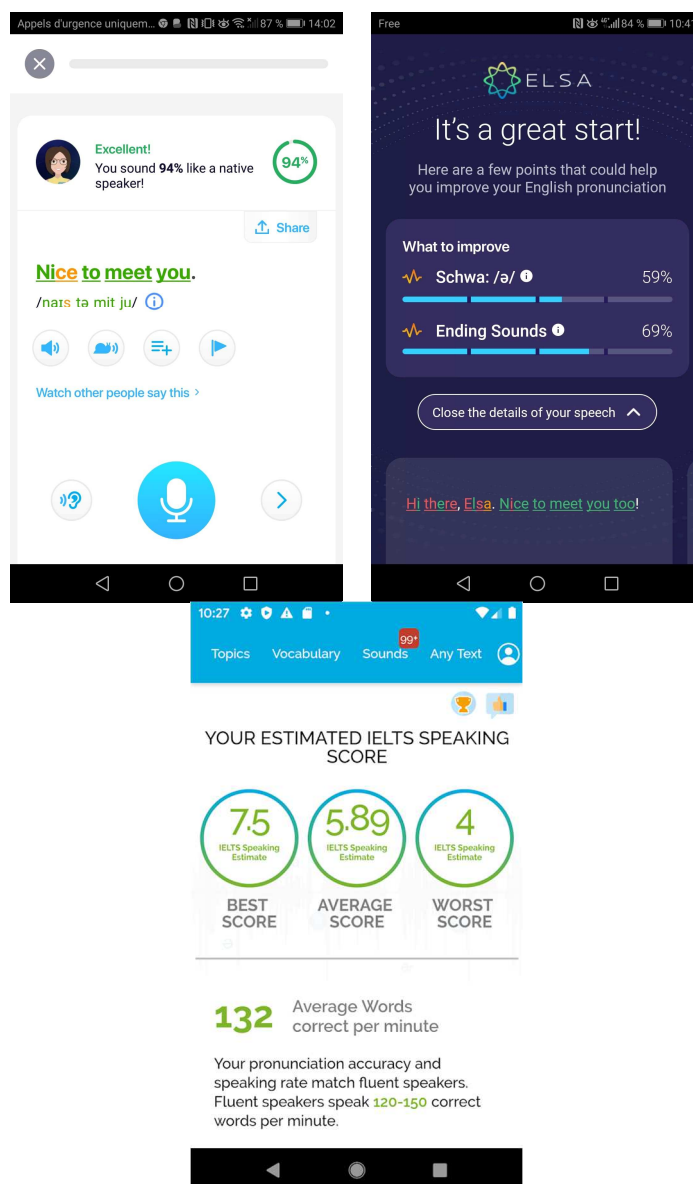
Appels d'urgence uniquem... 87 % 14:02

Excellent!
You sound 94% like a native speaker!

94%

Share

Nice to meet you.
/naɪs tə mit ju/

Watch other people say this >

Free 84 % 10:4

ELSA

It's a great start!

Here are a few points that could help you improve your English pronunciation

What to improve

Schwa: /ə/ 59%

Ending Sounds 69%

Close the details of your speech

Hi there, Elsa. Nice to meet you too!

10:27

Topics Vocabulary Sounds 99+ Any Text

YOUR ESTIMATED IELTS SPEAKING SCORE

7.5
IELTS Speaking Estimate
BEST SCORE

5.89
IELTS Speaking Estimate
AVERAGE SCORE

4
IELTS Speaking Estimate
WORST SCORE

132 Average Words correct per minute

Your pronunciation accuracy and speaking rate match fluent speakers. Fluent speakers speak 120-150 correct words per minute.